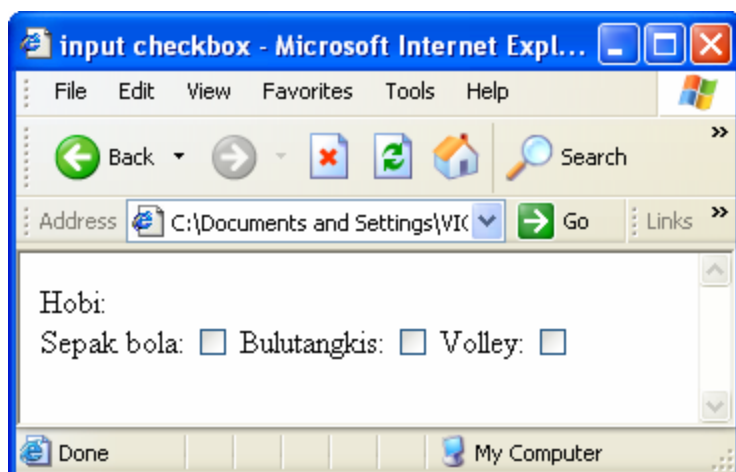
input checkbox - Microsoft Internet Expl...

File Edit View Favorites Tools Help

Back Search »

Address C:\Documents and Settings\VI( Go Links »

Hobi:
Sepak bola: Bulutangkis: Volley:

Done My Computer